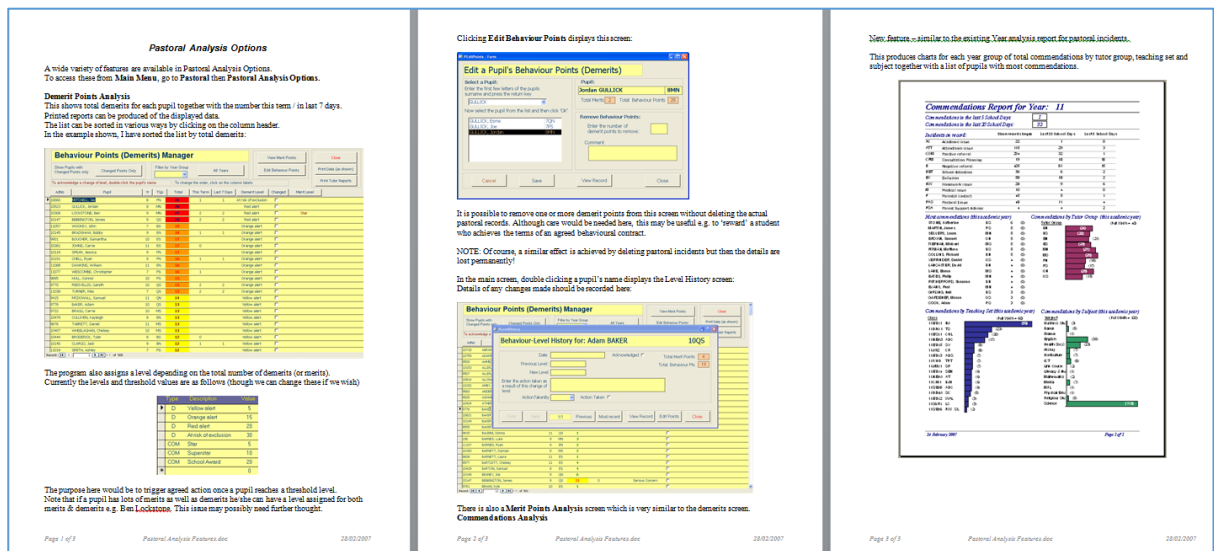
Pastoral Analysis Options

A wide variety of features are available in Pastoral Analysis Options. To access these from Main Menu, go to Pastoral then Pastoral Analysis Options.

Demerit Points Analysis
This shows total demerits for each pupil together with the number this term / in last 7 days. Printed reports can be produced of the displayed data. The list can be sorted in various ways by clicking on the column header. In the example shown, I have sorted the list by total demerits:

Behaviour Points (Demerits) Manager

The program also assigns a level depending on the total number of demerits (or merits). Currently the levels and threshold values are as follows (though we can change these if we wish)

| Type | Description | Value |
|---|---|---|
| D | Yellow alert | 5 |
| D | Orange alert | 15 |
| D | Red alert | 25 |
| D | At risk of exclusion | 30 |
| COM | Star | 5 |
| COM | Superstar | 10 |
| COM | School Award | 20 |

The purpose here would be to trigger agreed action once a pupil reaches a threshold level. Note that if a pupil has lots of merits as well as demerits he/she can have a level assigned for both merits & demerits e.g. Ben Lockstone. This issue may possibly need further thought.

Page 1 of 3 Pastoral Analysis Features.doc 28/02/2007

Clicking Edit Behaviour Points displays this screen:

Edit a Pupil's Behaviour Points (Demerits)
Select a Pupil:
Pupil:
Jordan GULLICK 8MN
Total Merits 2 Total Behaviour Points 28
Remove Behaviour Points:
Enter the number of demerit points to remove:
Comment:
Cancel Save View Record Close

It is possible to remove one or more demerit points from this screen without deleting the actual pastoral records. Although care would be needed here, this may be useful e.g. to 'reward' a student who achieves the terms of an agreed behavioural contract.

NOTE: Of course, a similar effect is achieved by deleting pastoral incidents but then the details are lost permanently!

In the main screen, double clicking a pupil's name displays the Level History screen: Details of any changes made should be recorded here:

Behaviour Points (Demerits) Manager
Behaviour-Level History for: Adam BAKER 10QS
Date Previous Level New Level Acknowledged Total Merit Points Total Behaviour Pts
Action Taken
Previous Next record View Record Edit Points Close

There is also a Merit Points Analysis screen which is very similar to the demerits screen.
Commendations Analysis

Page 2 of 3 Pastoral Analysis Features.doc 28/02/2007

New feature – similar to the existing Year analysis report for pastoral incidents.

This produces charts for each year group of total commendations by tutor group, teaching set and subject together with a list of pupils with most commendations.

Commendations Report for Year: 11
Commendations in the last 5 School Days
Commendations in the last 25 School Days
Most commendations (this academic year)
Commendations by Tutor Group (this academic year)
Commendations by Teaching Set (this academic year)
Commendations by Subject (this academic year)
26 February 2007 Page 1 of 1

Page 3 of 3 Pastoral Analysis Features.doc 28/02/2007